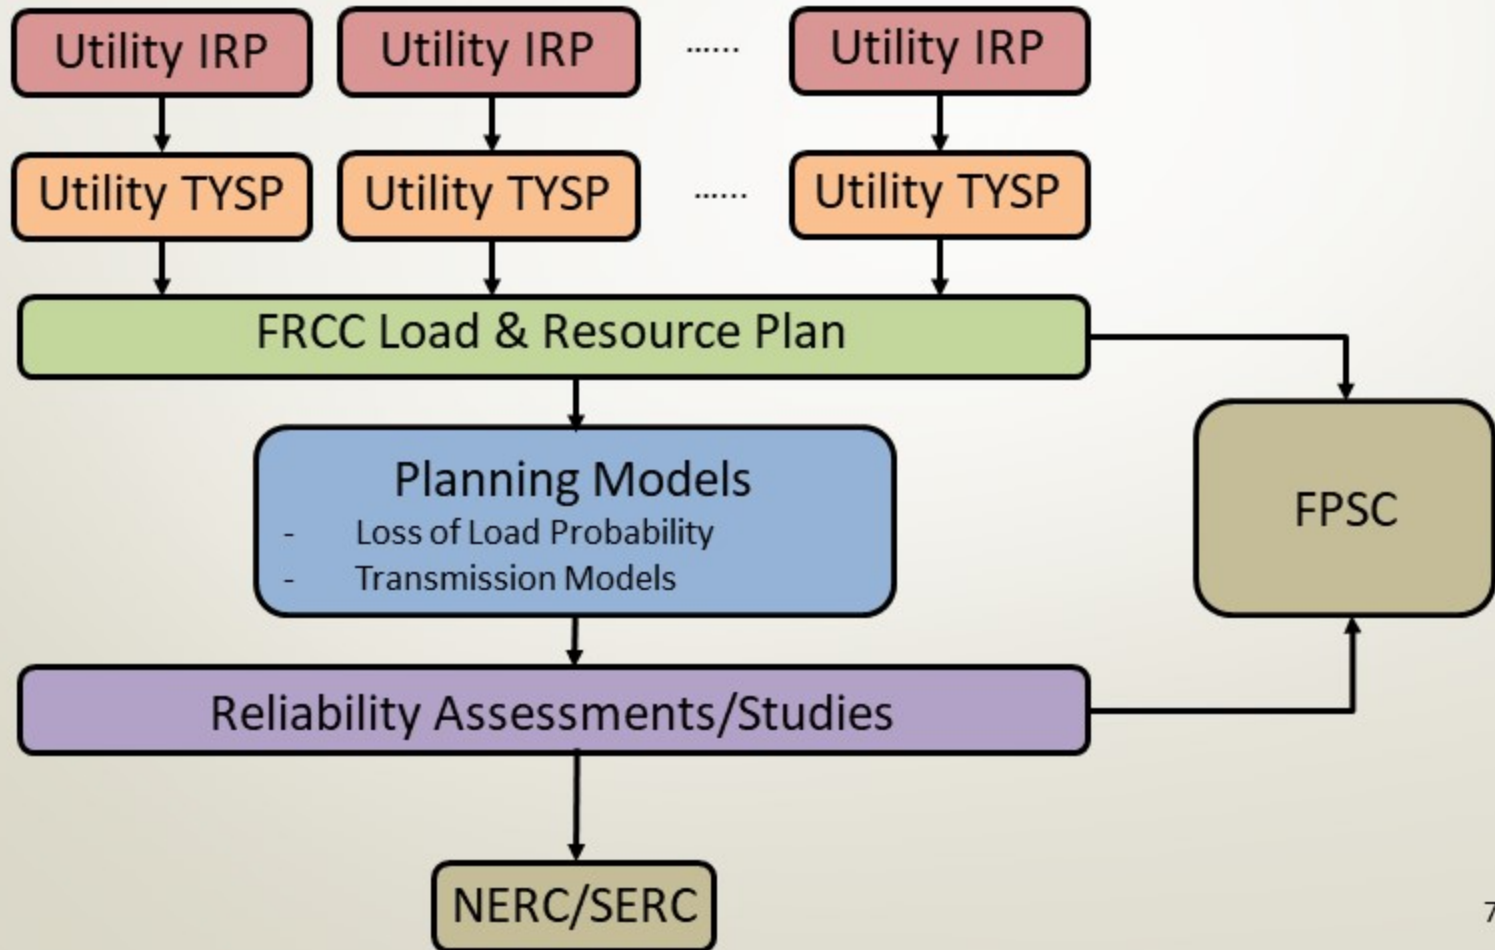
Utility IRP
Utility IRP
......
Utility IRP

Utility TYSP
Utility TYSP
......
Utility TYSP

FRCC Load & Resource Plan

Planning Models
- Loss of Load Probability
- Transmission Models

FPSC

Reliability Assessments/Studies

NERC/SERC

7